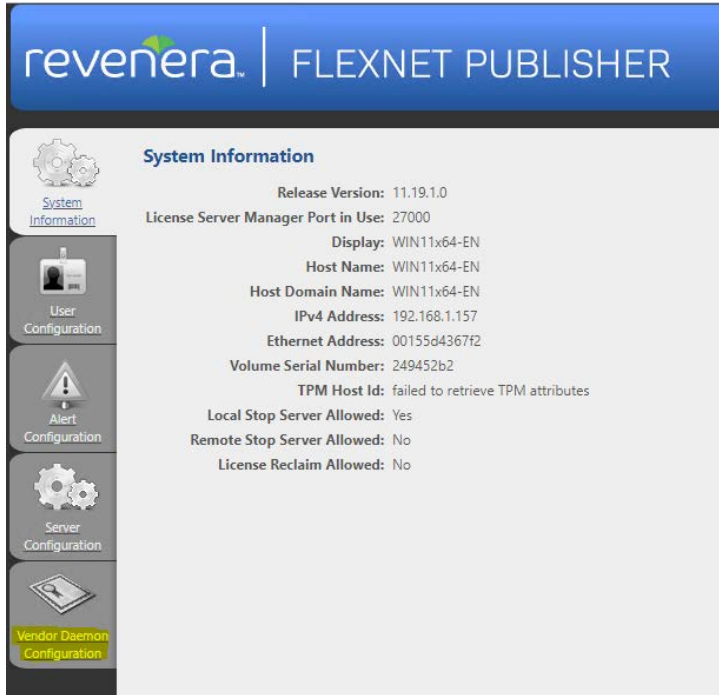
revenera. | FLEXNET PUBLISHER

System Information

User Configuration

Alert Configuration

Server Configuration

Vendor Daemon Configuration

System Information

Release Version: 11.19.1.0
License Server Manager Port in Use: 27000
Display: WIN11x64-EN
Host Name: WIN11x64-EN
Host Domain Name: WIN11x64-EN
IPv4 Address: 192.168.1.157
Ethernet Address: 00155d4367f2
Volume Serial Number: 249452b2
TPM Host Id: failed to retrieve TPM attributes
Local Stop Server Allowed: Yes
Remote Stop Server Allowed: No
License Reclaim Allowed: No